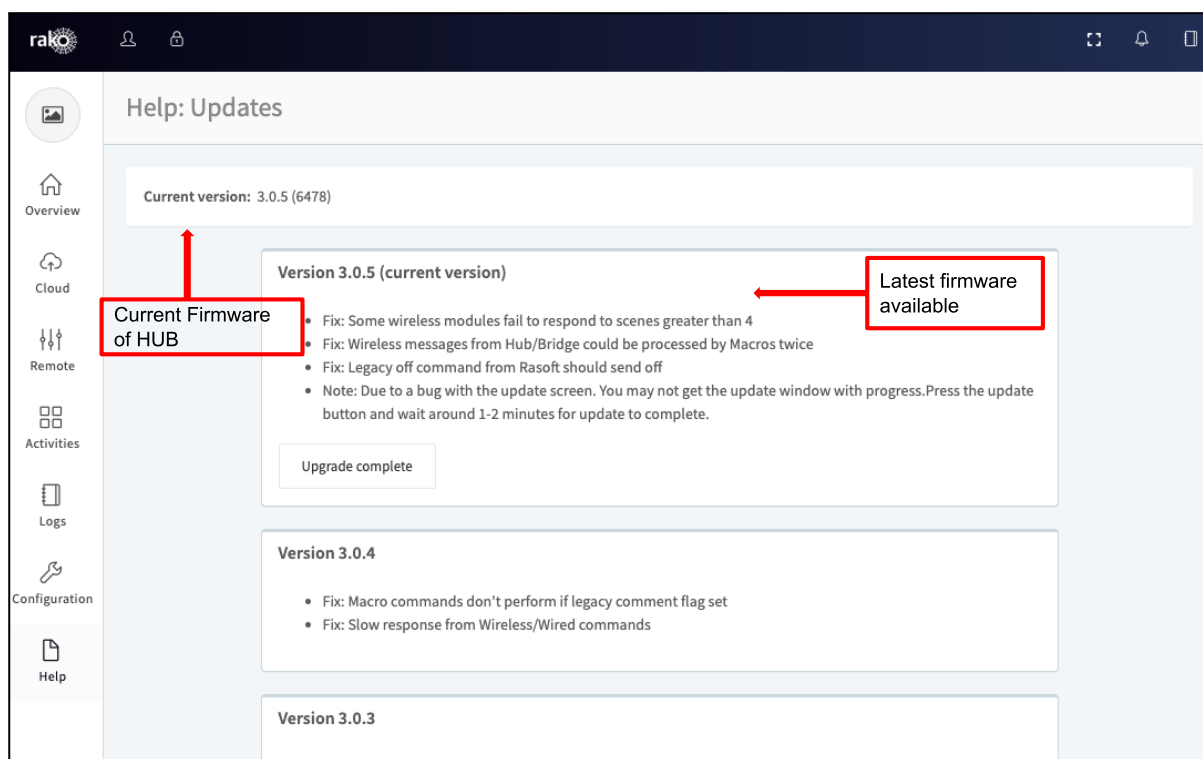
rako

Overview
Cloud
Remote
Activities
Logs
Configuration
Help

Help: Updates

Current version: 3.0.5 (6478)

Current Firmware of HUB

Version 3.0.5 (current version)

Latest firmware available

- Fix: Some wireless modules fail to respond to scenes greater than 4
- Fix: Wireless messages from Hub/Bridge could be processed by Macros twice
- Fix: Legacy off command from Rasoft should send off
- Note: Due to a bug with the update screen. You may not get the update window with progress.Press the update button and wait around 1-2 minutes for update to complete.

Upgrade complete

Version 3.0.4

- Fix: Macro commands don't perform if legacy comment flag set
- Fix: Slow response from Wireless/Wired commands

Version 3.0.3